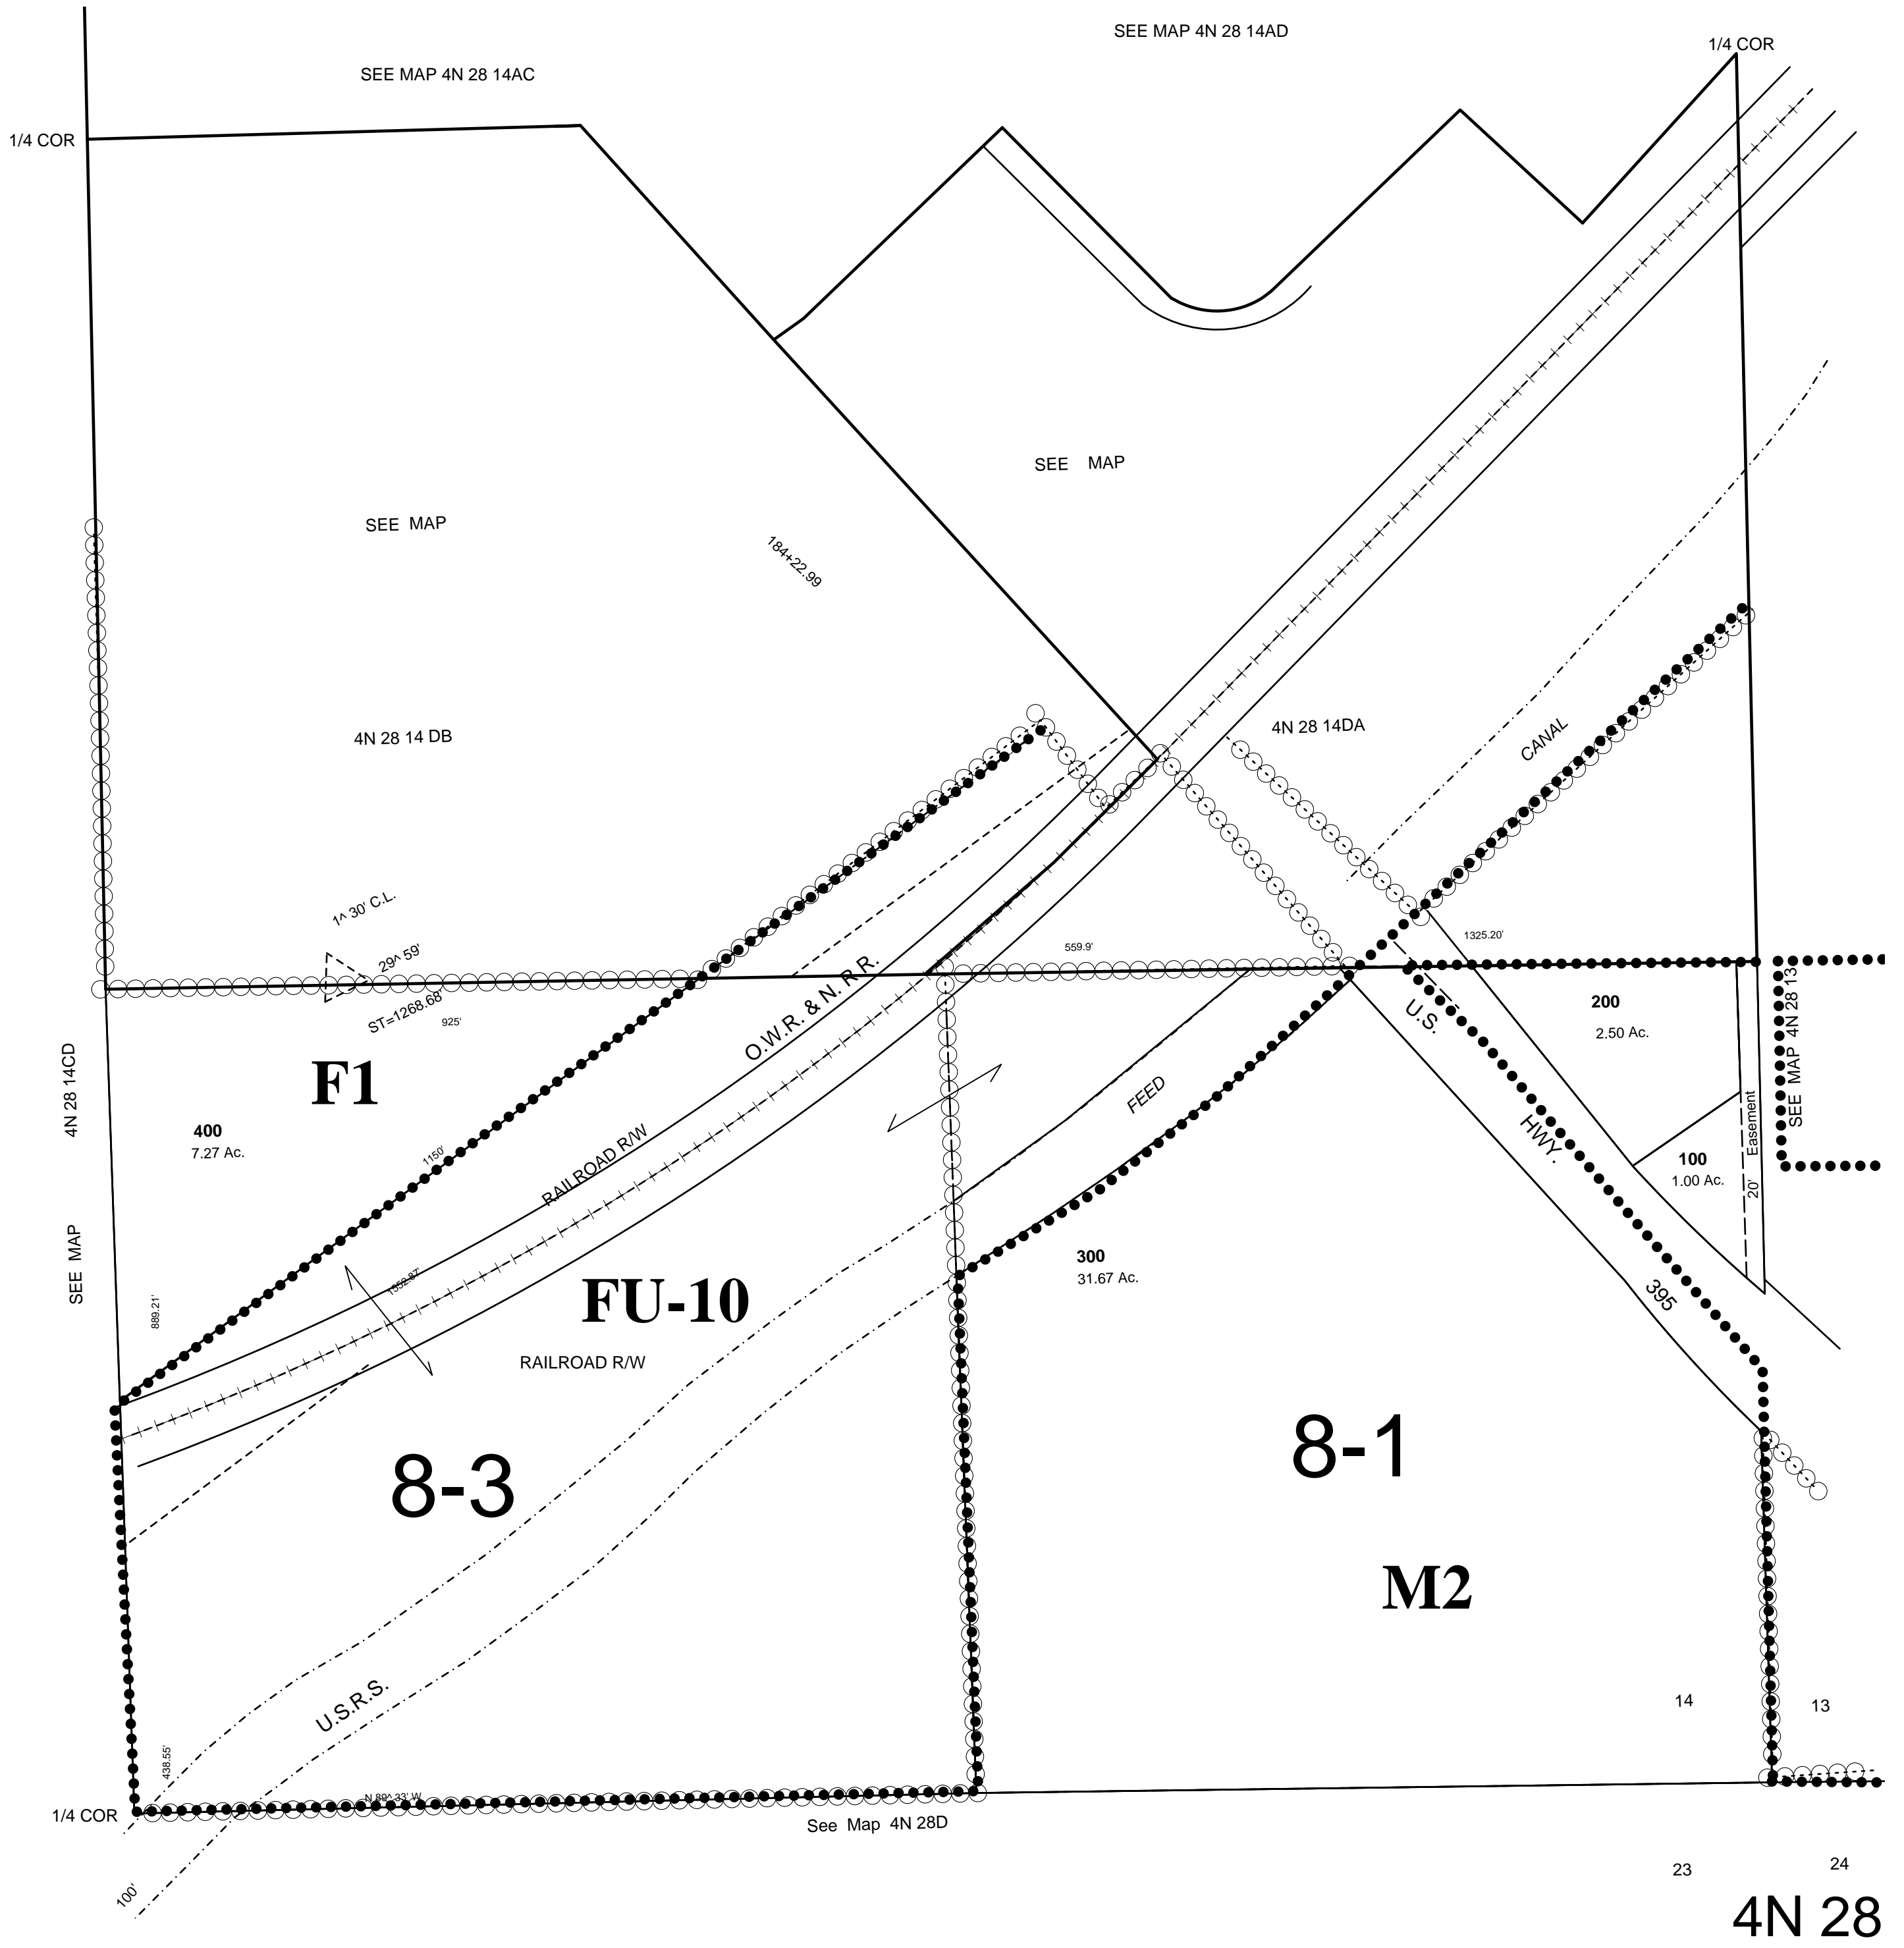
SEE MAP 4N 28 14AD

1/4 COR

SEE MAP 4N 28 14AC

1/4 COR

SEE MAP

SEE MAP

184+22.99

4N 28 14 DB

4N 28 14DA

CANAL

1^ 30' C.L.

29^ 59'

559.9'

1325.20'

ST=1268.68'

925'

O.W.R. & N. R.R.

U.S.

200

2.50 Ac.

SEE MAP 4N 28 13

4N 28 14CD

F1

400

7.27 Ac.

FEED

HWY.

Easement

100

1.00 Ac.

20'

1150'

RAILROAD R/W

SEE MAP

300

31.67 Ac.

1368.97'

FU-10

889.21'

395

RAILROAD R/W

8-1

8-3

M2

14

13

U.S.R.S.

438.55'

N 89^ 33' W

1/4 COR

See Map 4N 28D

23

24

100'

4N 28